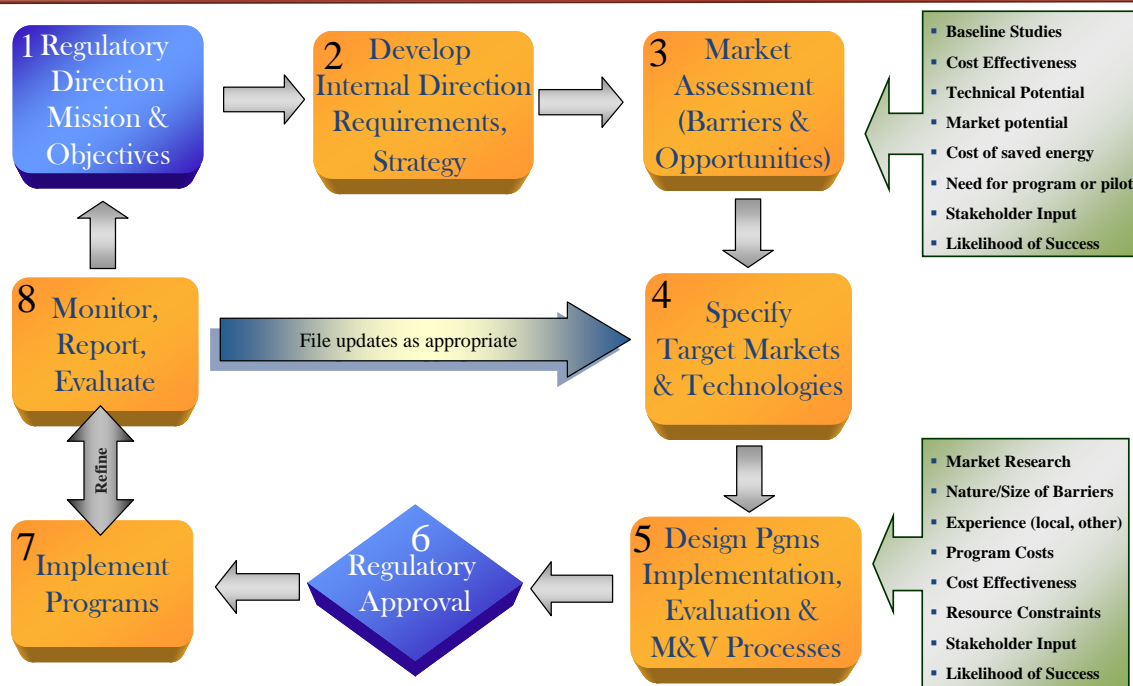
1 Regulatory Direction Mission & Objectives

2 Develop Internal Direction Requirements, Strategy

3 Market Assessment (Barriers & Opportunities)

- Baseline Studies
- Cost Effectiveness
- Technical Potential
- Market potential
- Cost of saved energy
- Need for program or pilot
- Stakeholder Input
- Likelihood of Success

8 Monitor, Report, Evaluate

File updates as appropriate

4 Specify Target Markets & Technologies

Refine

- Market Research
- Nature/Size of Barriers
- Experience (local, other)
- Program Costs
- Cost Effectiveness
- Resource Constraints
- Stakeholder Input
- Likelihood of Success

7 Implement Programs

6 Regulatory Approval

5 Design Pgms Implementation, Evaluation & M&V Processes